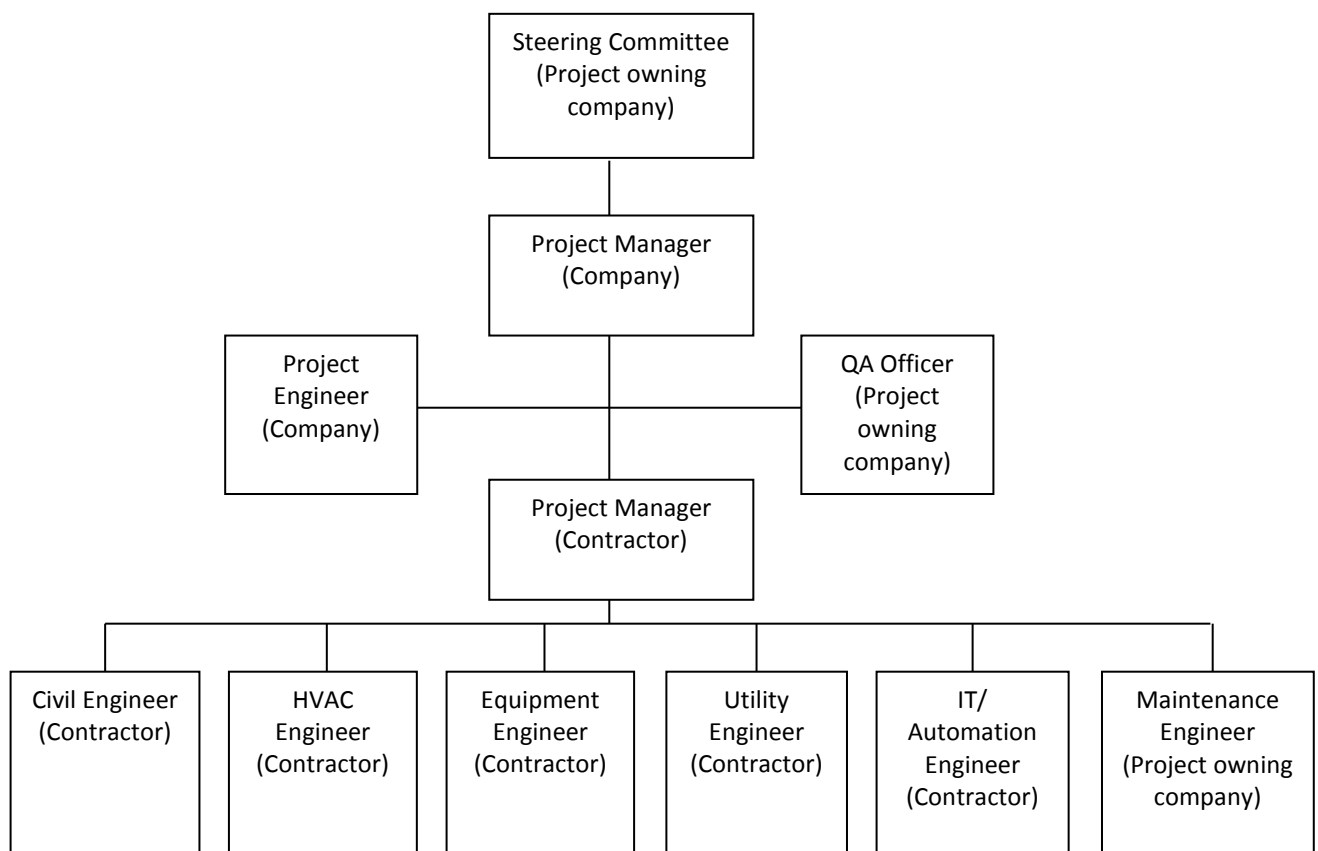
Steering Committee (Project owning company)

Project Manager (Company)

Project Engineer (Company)

QA Officer (Project owning company)

Project Manager (Contractor)

Civil Engineer (Contractor)

HVAC Engineer (Contractor)

Equipment Engineer (Contractor)

Utility Engineer (Contractor)

IT/ Automation Engineer (Contractor)

Maintenance Engineer (Project owning company)